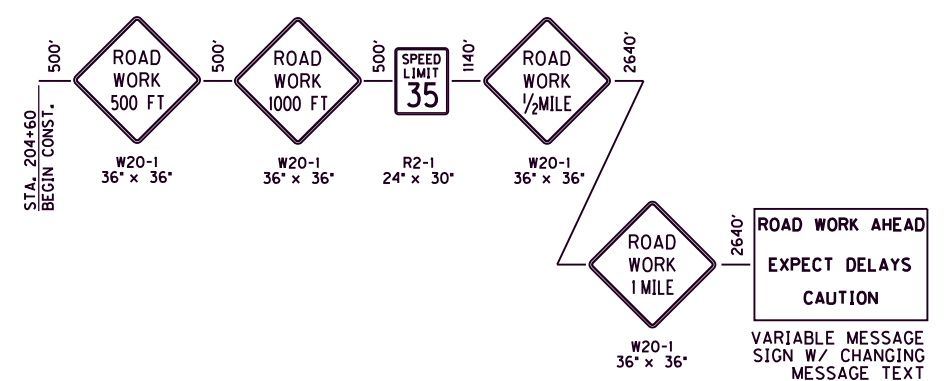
STA. 204+60
BEGIN CONST.

500'

ROAD WORK 500 FT

W20-1
36" × 36"

500'

ROAD WORK 1000 FT

W20-1
36" × 36"

500'

SPEED LIMIT 35

R2-1
24" × 30"

1140'

ROAD WORK $\frac{1}{2}$MILE

W20-1
36" × 36"

2640'

ROAD WORK 1 MILE

W20-1
36" × 36"

2640'

ROAD WORK AHEAD

EXPECT DELAYS

CAUTION

VARIABLE MESSAGE SIGN W/ CHANGING MESSAGE TEXT